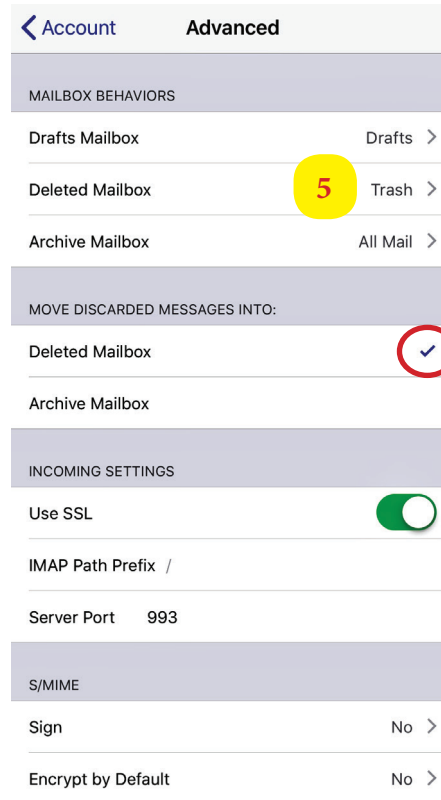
Account Advanced

MAILBOX BEHAVIORS

Drafts Mailbox Drafts

Deleted Mailbox 5 Trash

Archive Mailbox All Mail

MOVE DISCARDED MESSAGES INTO:

Deleted Mailbox ✓

Archive Mailbox

INCOMING SETTINGS

Use SSL

IMAP Path Prefix /

Server Port 993

S/MIME

Sign No

Encrypt by Default No